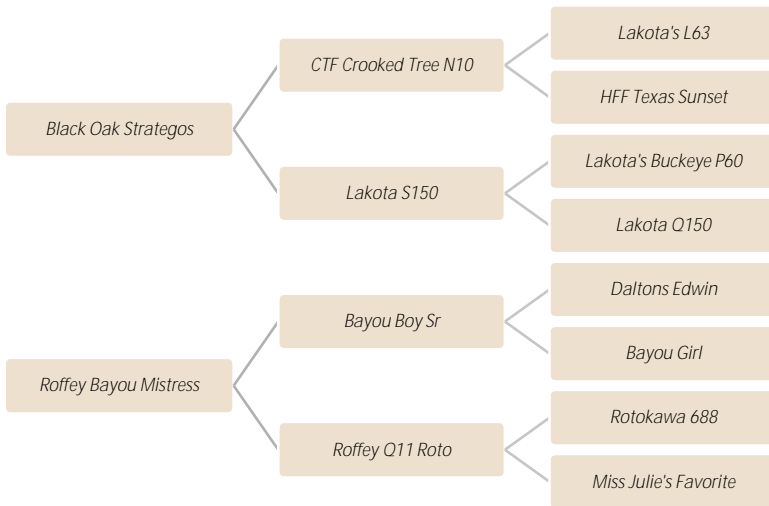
Black Oak Strategos

CTF Crooked Tree N10

Lakota's L63

HFF Texas Sunset

Lakota S150

Lakota's Buckeye P60

Lakota Q150

Roffey Bayou Mistress

Bayou Boy Sr

Daltons Edwin

Bayou Girl

Roffey Q11 Roto

Rotokawa 688

Miss Julie's Favorite